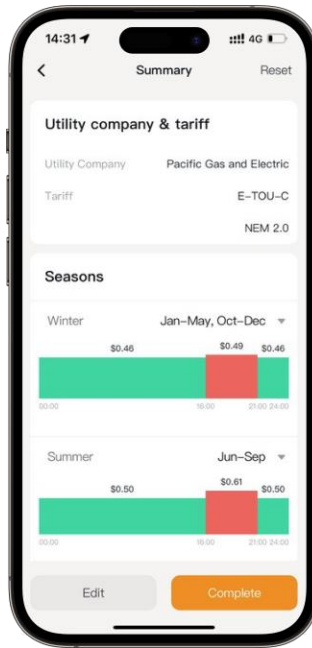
14:31 4G

Summary Reset

Utility company & tariff

Utility Company Pacific Gas and Electric

Tariff E-TOU-C

NEM 2.0

Seasons

Winter Jan–May, Oct–Dec

$0.46 $0.49 $0.46

00:00 16:00 21:00 24:00

Summer Jun–Sep

$0.50 $0.61 $0.50

00:00 16:00 21:00 24:00

Edit Complete